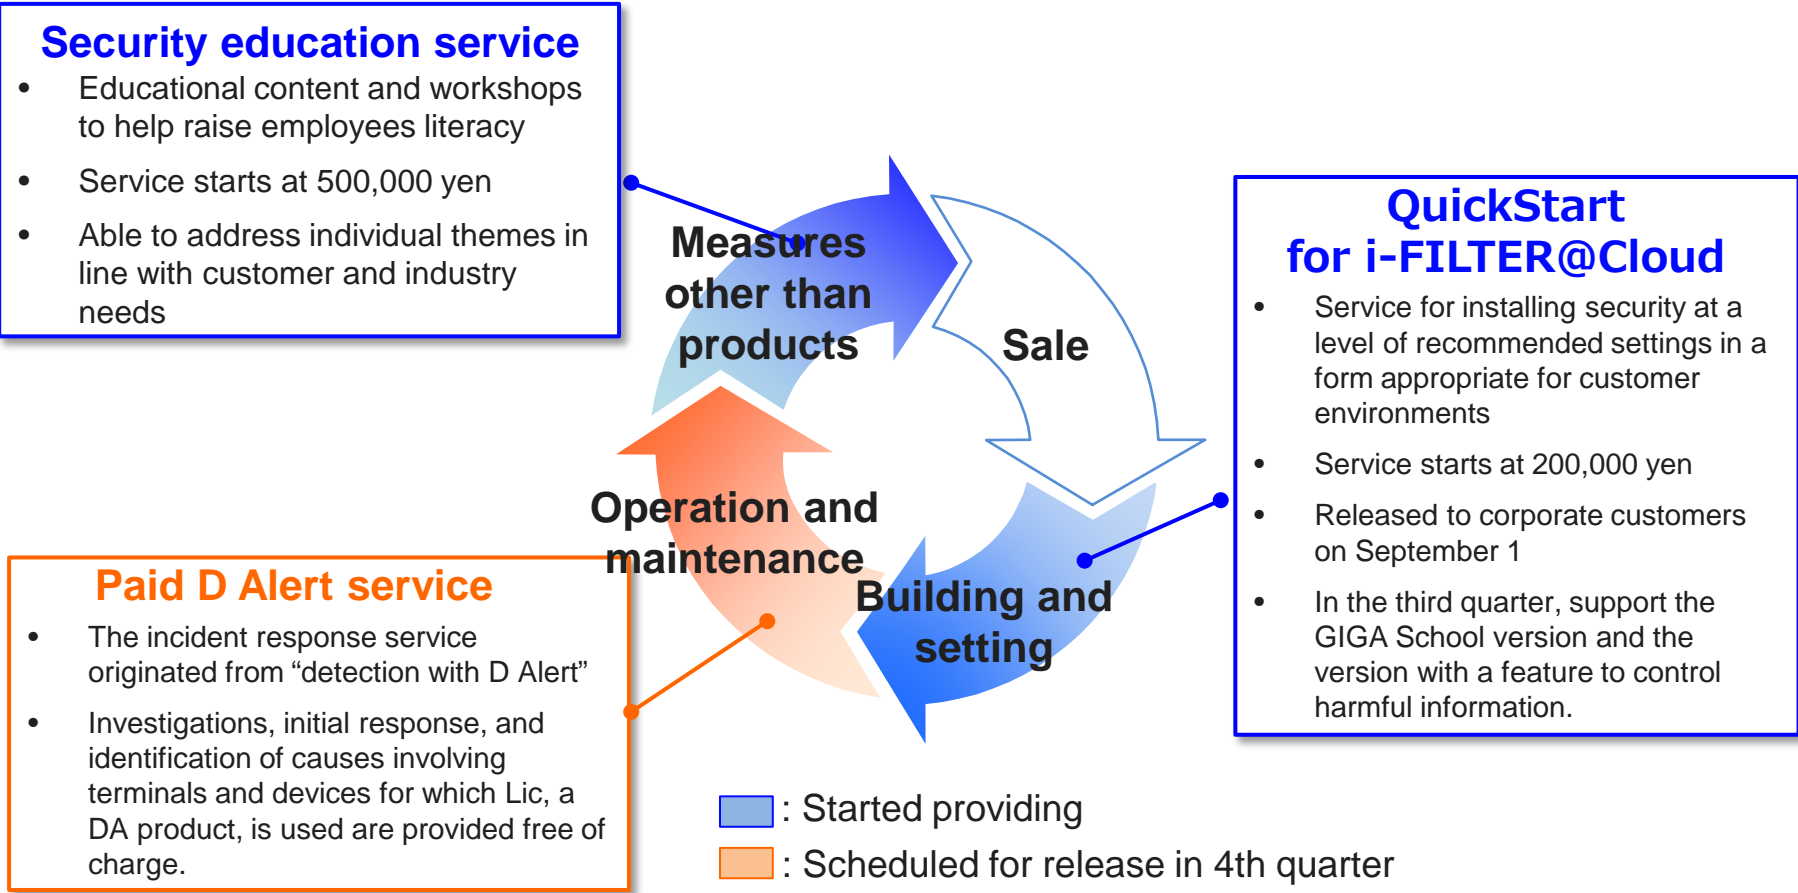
Security education service

- Educational content and workshops to help raise employees literacy
- Service starts at 500,000 yen
- Able to address individual themes in line with customer and industry needs

Measures other than products

Sale

Operation and maintenance

Building and setting

QuickStart for i-FILTER@Cloud

- Service for installing security at a level of recommended settings in a form appropriate for customer environments
- Service starts at 200,000 yen
- Released to corporate customers on September 1
- In the third quarter, support the GIGA School version and the version with a feature to control harmful information.

Paid D Alert service

- The incident response service originated from “detection with D Alert”
- Investigations, initial response, and identification of causes involving terminals and devices for which Lic, a DA product, is used are provided free of charge.

: Started providing

: Scheduled for release in 4th quarter